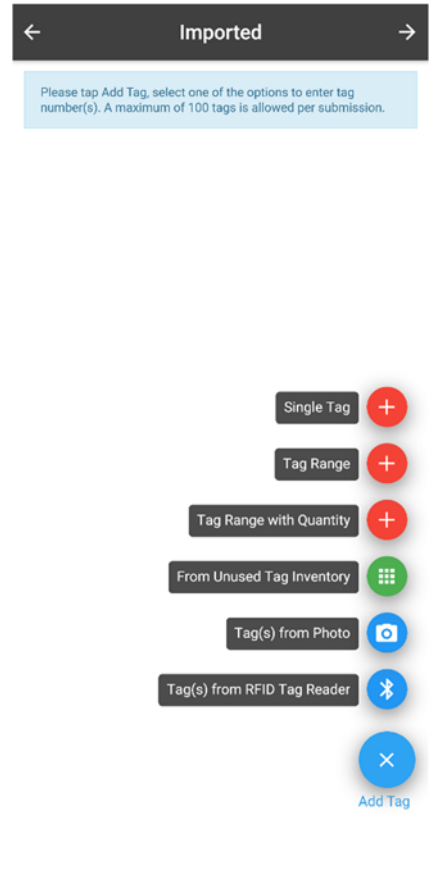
Imported

Please tap Add Tag, select one of the options to enter tag number(s). A maximum of 100 tags is allowed per submission.

Single Tag

Tag Range

Tag Range with Quantity

From Unused Tag Inventory

Tag(s) from Photo

Tag(s) from RFID Tag Reader

Add Tag